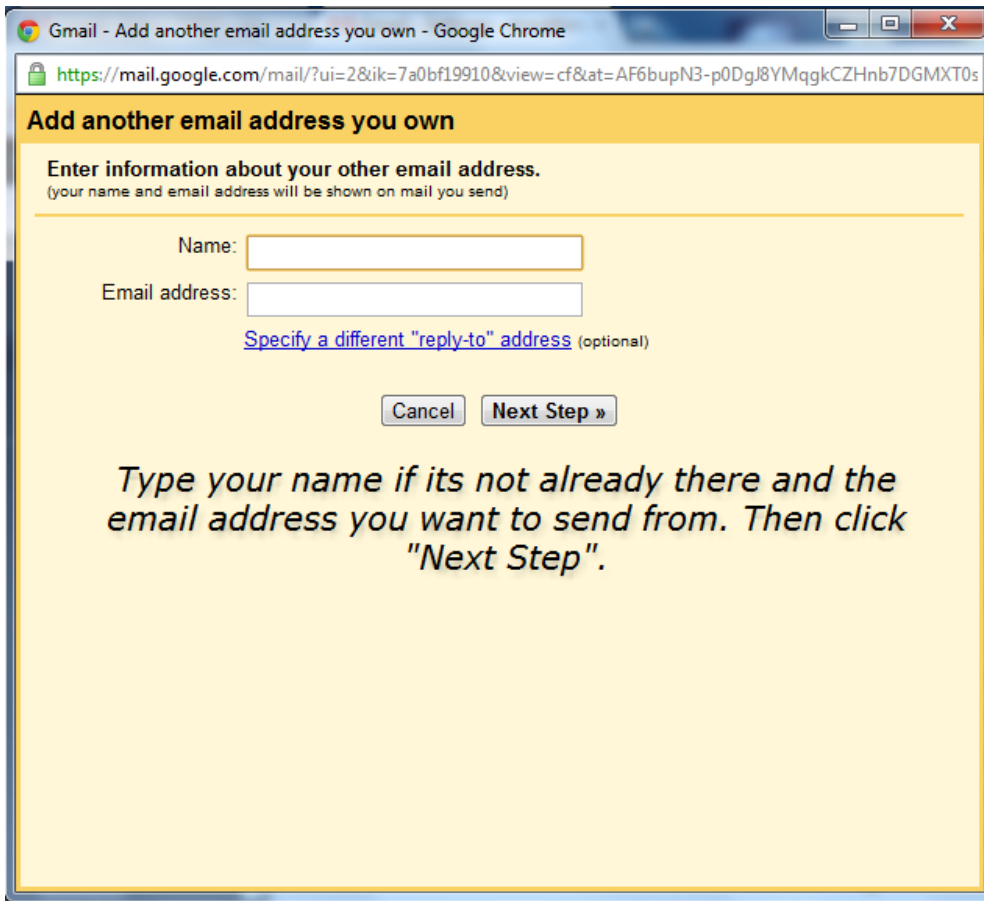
Gmail - Add another email address you own - Google Chrome

https://mail.google.com/mail/?ui=2&ik=7a0bf19910&view=cf&at=AF6bupN3-p0DgJ8YMqgkCZHnb7DGMXT0s

Add another email address you own

Enter information about your other email address.
(your name and email address will be shown on mail you send)

Name:

Email address:

Specify a different "reply-to" address (optional)

Cancel Next Step »

Type your name if its not already there and the email address you want to send from. Then click "Next Step".